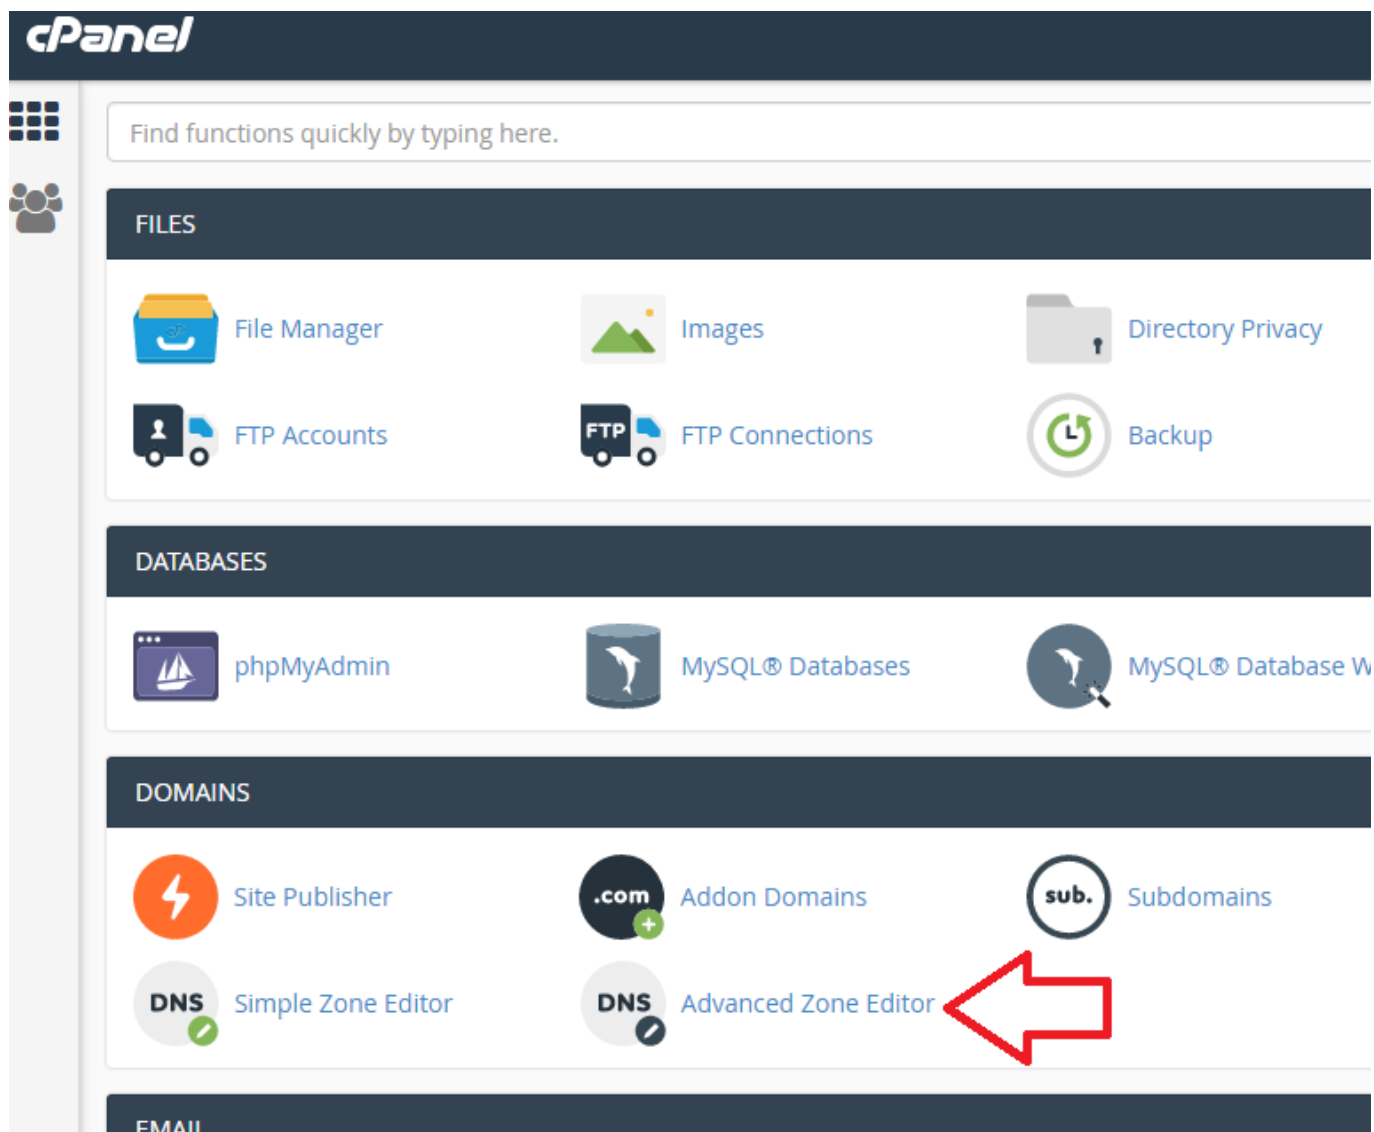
cPanel

Find functions quickly by typing here.

FILES

File Manager
Images
Directory Privacy
FTP Accounts
FTP
FTP Connections
Backup

DATABASES

phpMyAdmin
MySQL® Databases
MySQL® Database W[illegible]

DOMAINS

Site Publisher
.com
Addon Domains
sub.
Subdomains
DNS
Simple Zone Editor
DNS
Advanced Zone Editor

EMAIL